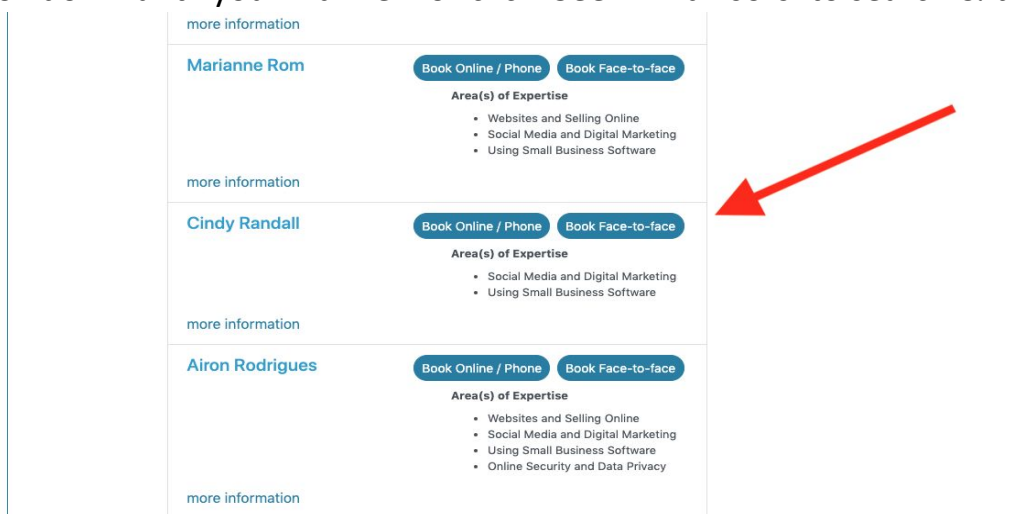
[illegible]

more information

Marianne Rom

Book Online / Phone Book Face-to-face

Area(s) of Expertise

- Websites and Selling Online
- Social Media and Digital Marketing
- Using Small Business Software

more information

Cindy Randall

Book Online / Phone Book Face-to-face

Area(s) of Expertise

- Social Media and Digital Marketing
- Using Small Business Software

more information

Airon Rodrigues

Book Online / Phone Book Face-to-face

Area(s) of Expertise

- Websites and Selling Online
- Social Media and Digital Marketing
- Using Small Business Software
- Online Security and Data Privacy

more information